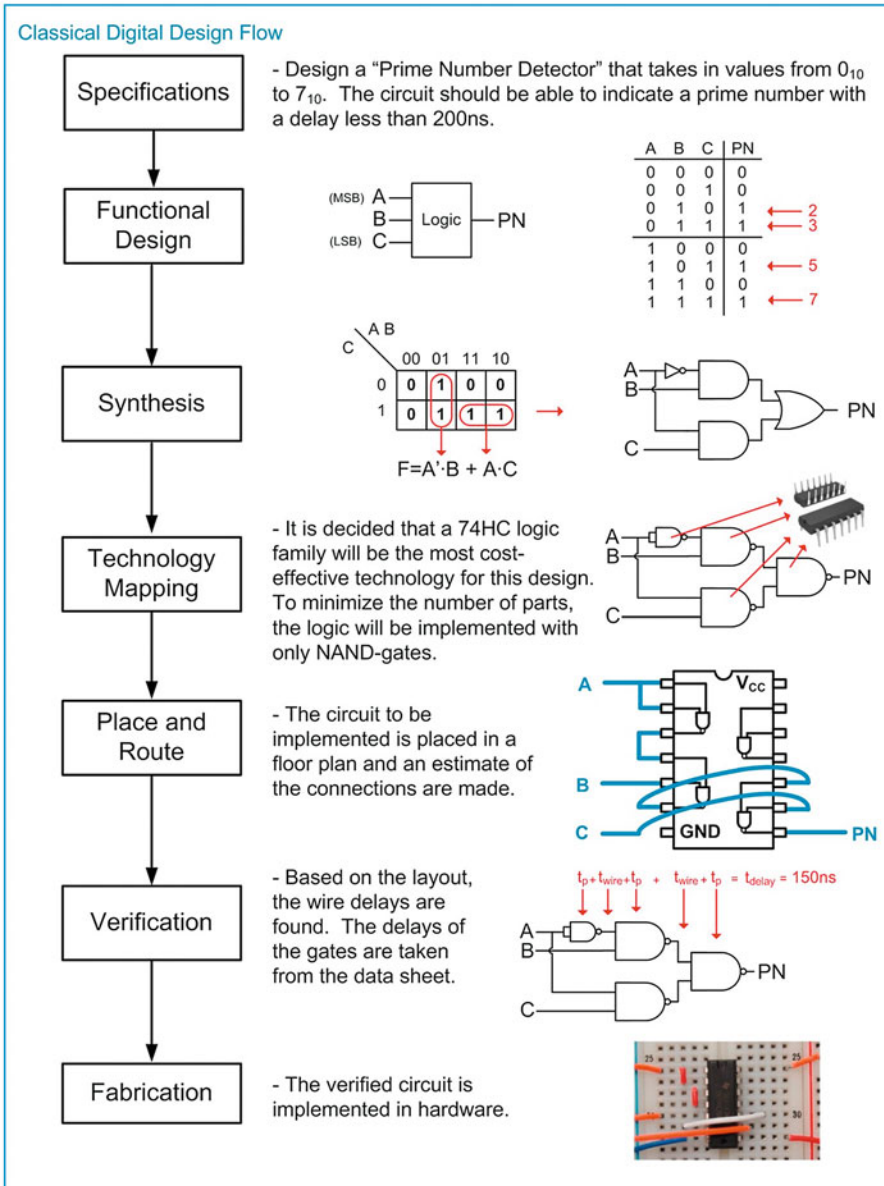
Classical Digital Design Flow

Specifications

- Design a "Prime Number Detector" that takes in values from $0_{10}$ to $7_{10}$. The circuit should be able to indicate a prime number with a delay less than 200ns.

Functional Design

(MSB) A
B
(LSB) C
Logic
PN

| A | B | C | PN |
|---|---|---|---|
| 0 | 0 | 0 | 0 |
| 0 | 0 | 1 | 0 |
| 0 | 1 | 0 | 1 |
| 0 | 1 | 1 | 1 |
| 1 | 0 | 0 | 0 |
| 1 | 0 | 1 | 1 |
| 1 | 1 | 0 | 0 |
| 1 | 1 | 1 | 1 |

2
3
5
7

Synthesis

| C \ AB | 00 | 01 | 11 | 10 |
|---|---|---|---|---|
| 0 | 0 | 1 | 0 | 0 |
| 1 | 0 | 1 | 1 | 1 |

F=A'·B + A·C

A
B
C
PN

Technology Mapping

- It is decided that a 74HC logic family will be the most cost-effective technology for this design. To minimize the number of parts, the logic will be implemented with only NAND-gates.

A
B
C
PN

Place and Route

- The circuit to be implemented is placed in a floor plan and an estimate of the connections are made.

A
$V_{CC}$
B
C
GND
PN

Verification

- Based on the layout, the wire delays are found. The delays of the gates are taken from the data sheet.

$t_p + t_{wire} + t_p + t_{wire} + t_p = t_{delay} = 150ns$

A
B
C
PN

Fabrication

- The verified circuit is implemented in hardware.

25
25
30